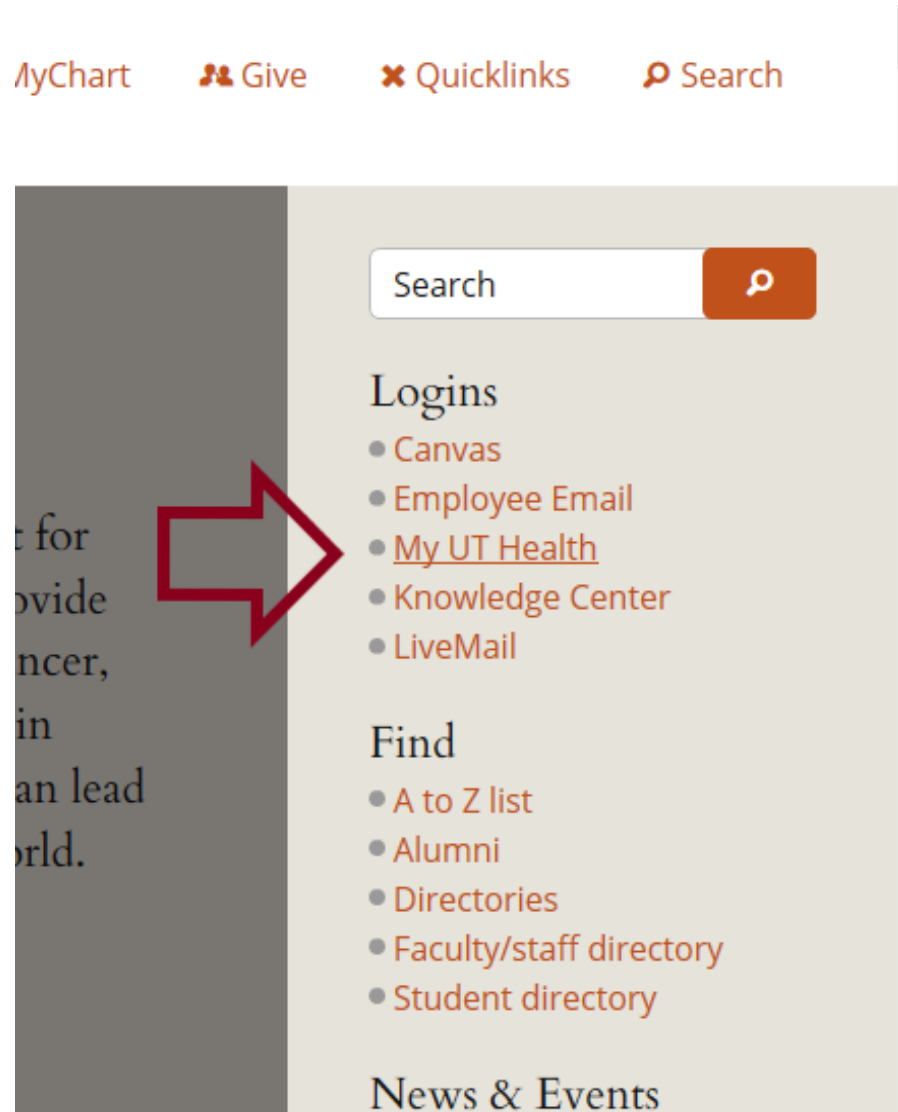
ЛyChart Give Quicklinks Search

Search

Logins
Canvas
Employee Email
My UT Health
Knowledge Center
LiveMail

Find
A to Z list
Alumni
Directories
Faculty/staff directory
Student directory

News & Events

t for
ovide
ncer,
in
an lead
orld.